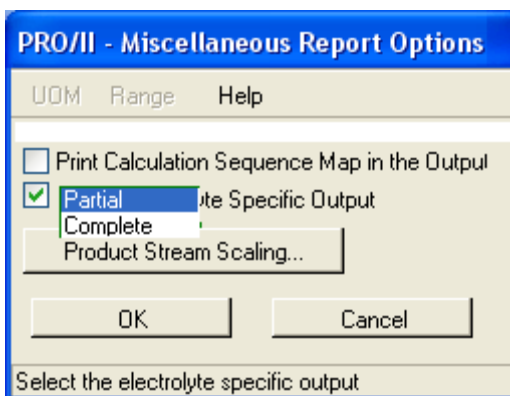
PRO/II - Miscellaneous Report Options

UOM Range Help

Print Calculation Sequence Map in the Output

Partial
Complete
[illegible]yte Specific Output

Product Stream Scaling...

OK

Cancel

Select the electrolyte specific output